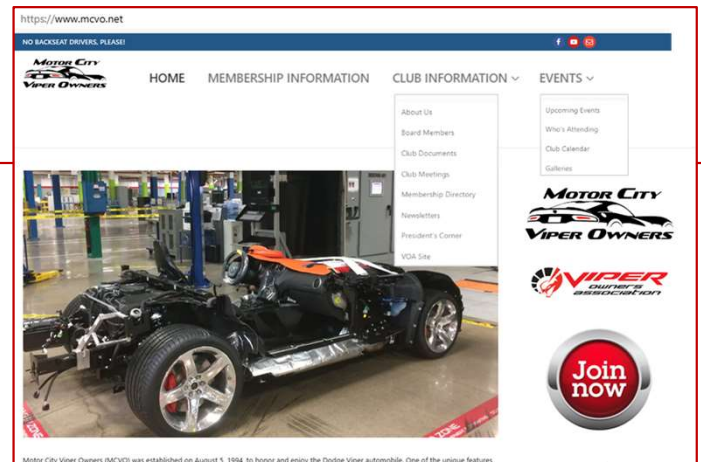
https://www.mcvo.net

NO BACKSEAT DRIVERS, PLEASE!

MOTOR CITY VIPER OWNERS

HOME MEMBERSHIP INFORMATION CLUB INFORMATION EVENTS

About Us
Board Members
Club Documents
Club Meetings
Membership Directory
Newsletters
President's Corner
VOA Site

Upcoming Events
Who's Attending
Club Calendar
Galleries

MOTOR CITY VIPER OWNERS

VIPER owners association

Join now

Motor City Viper Owners (MCVO) was established on August 5, 1994, to honor and enjoy the Dodge Viper automobile. One of the unique features